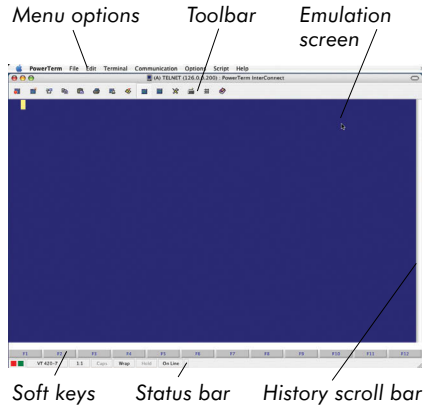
Menu options

Toolbar

Emulation screen

PowerTerm File Edit Terminal Communication Options Script Help

(A) TELNET (126.0.0.200) : PowerTerm InterConnect

F1 F2 F3 F4 F5 F6 F7 F8 F9 F10 F11 F12

VT 420-7 1:1 Caps Wrap Hold On Line

Soft keys

Status bar

History scroll bar